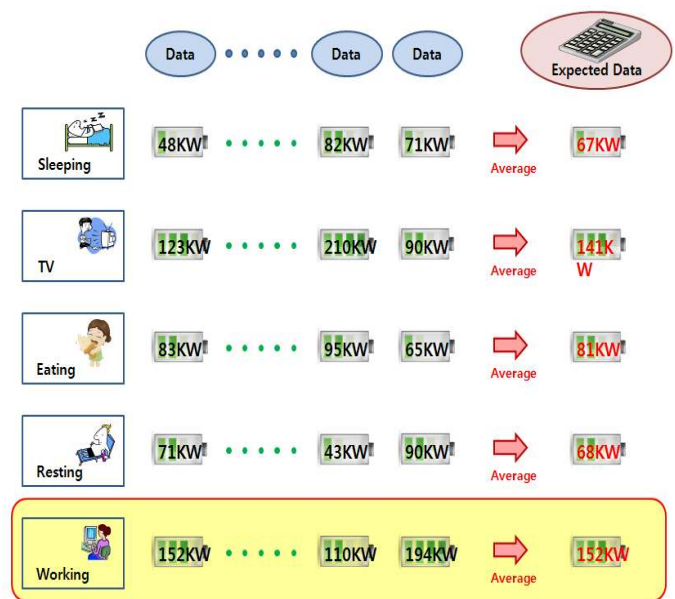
Data ····· Data Data Expected Data

| | | | | | |
|---|---|---|---|---|---|
| Sleeping | 48KW ····· | 82KW | 71KW | Average | 67KW |
| TV | 123KW ····· | 210KW | 90KW | Average | 141KW |
| Eating | 83KW ····· | 95KW | 65KW | Average | 81KW |
| Resting | 71KW ····· | 43KW | 90KW | Average | 68KW |
| Working | 152KW ····· | 110KW | 194KW | Average | 152KW |